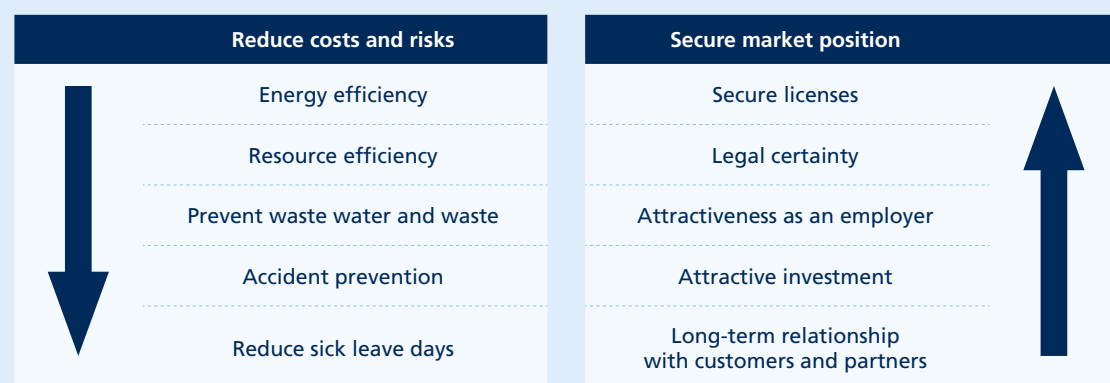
Reduce costs and risks

Energy efficiency

Resource efficiency

Prevent waste water and waste

Accident prevention

Reduce sick leave days

Secure market position

Secure licenses

Legal certainty

Attractiveness as an employer

Attractive investment

Long-term relationship with customers and partners